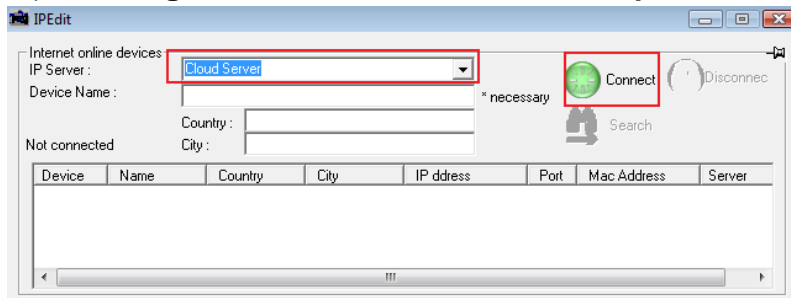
IPEdit

Internet online devices
IP Server : Cloud Server
Device Name : * necessary
Country :
Not connected City :

Connect
Disconnec
Search

| Device | Name | Country | City | IP ddress | Port | Mac Address | Server |
|---|---|---|---|---|---|---|---|